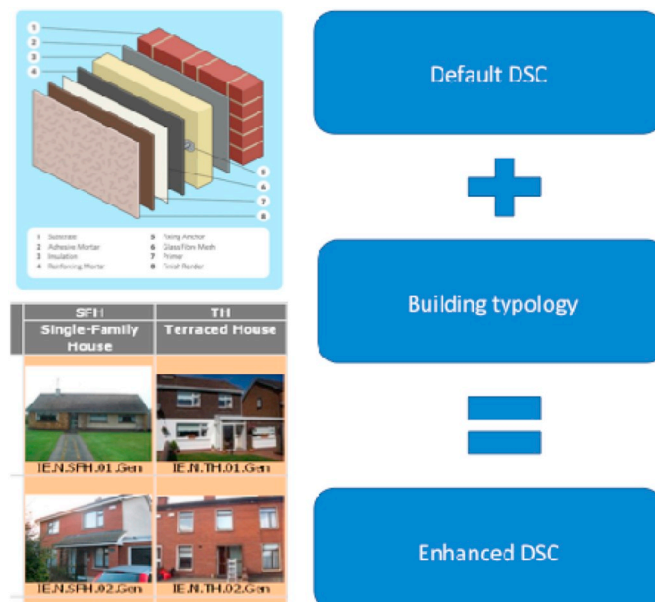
1
2
3
4
5
6
7
8

1 Substrate
2 Adhesive Mortar
3 Insulation
4 Reinforcing Mortar
5 Fixing Anchor
6 Glassfibre Mesh
7 Primer
8 Finish Render

| SFH Single-Family House | TH Terraced House |
|---|---|
| IE.N.SFH.01.Gen | IE.N.TH.01.Gen |
| IE.N.SFH.02.Gen | IE.N.TH.02.Gen |

Default DSC

Building typology

Enhanced DSC